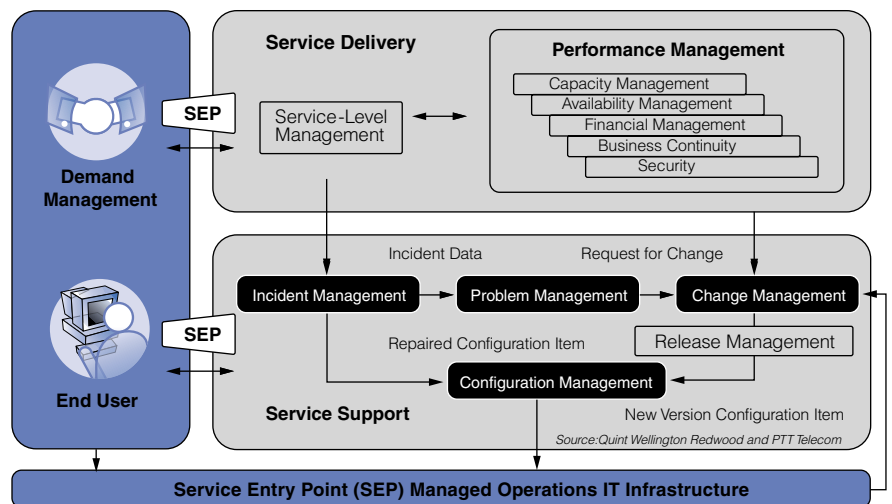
Service Delivery

Performance Management

Capacity Management
Availability Management
Financial Management
Business Continuity
Security

SEP

Service-Level Management

Demand Management

Incident Data

Request for Change

Incident Management

Problem Management

Change Management

SEP

Repaired Configuration Item

Release Management

Configuration Management

End User

Service Support

New Version Configuration Item

Source:Quint Wellington Redwood and PTT Telecom

Service Entry Point (SEP) Managed Operations IT Infrastructure